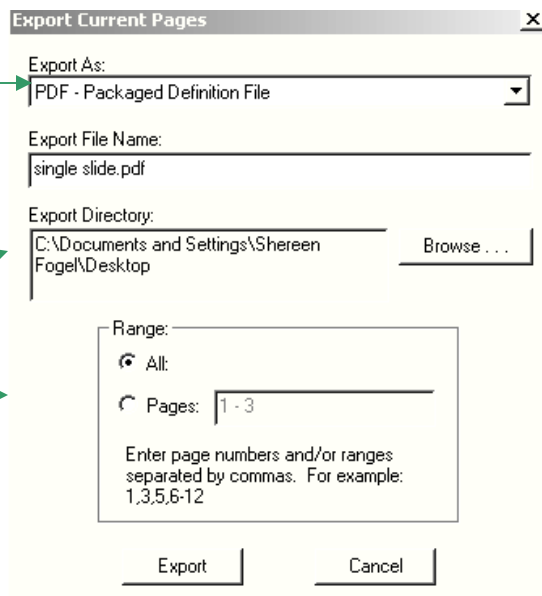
Export Current Pages

X

Export As:

PDF - Packaged Definition File

Export File Name:

single slide.pdf

Export Directory:

C:\Documents and Settings\Shereen Fogel\Desktop

Browse . . .

Range:

All:

Pages: 1 - 3

Enter page numbers and/or ranges separated by commas. For example: 1,3,5,6-12

Export

Cancel